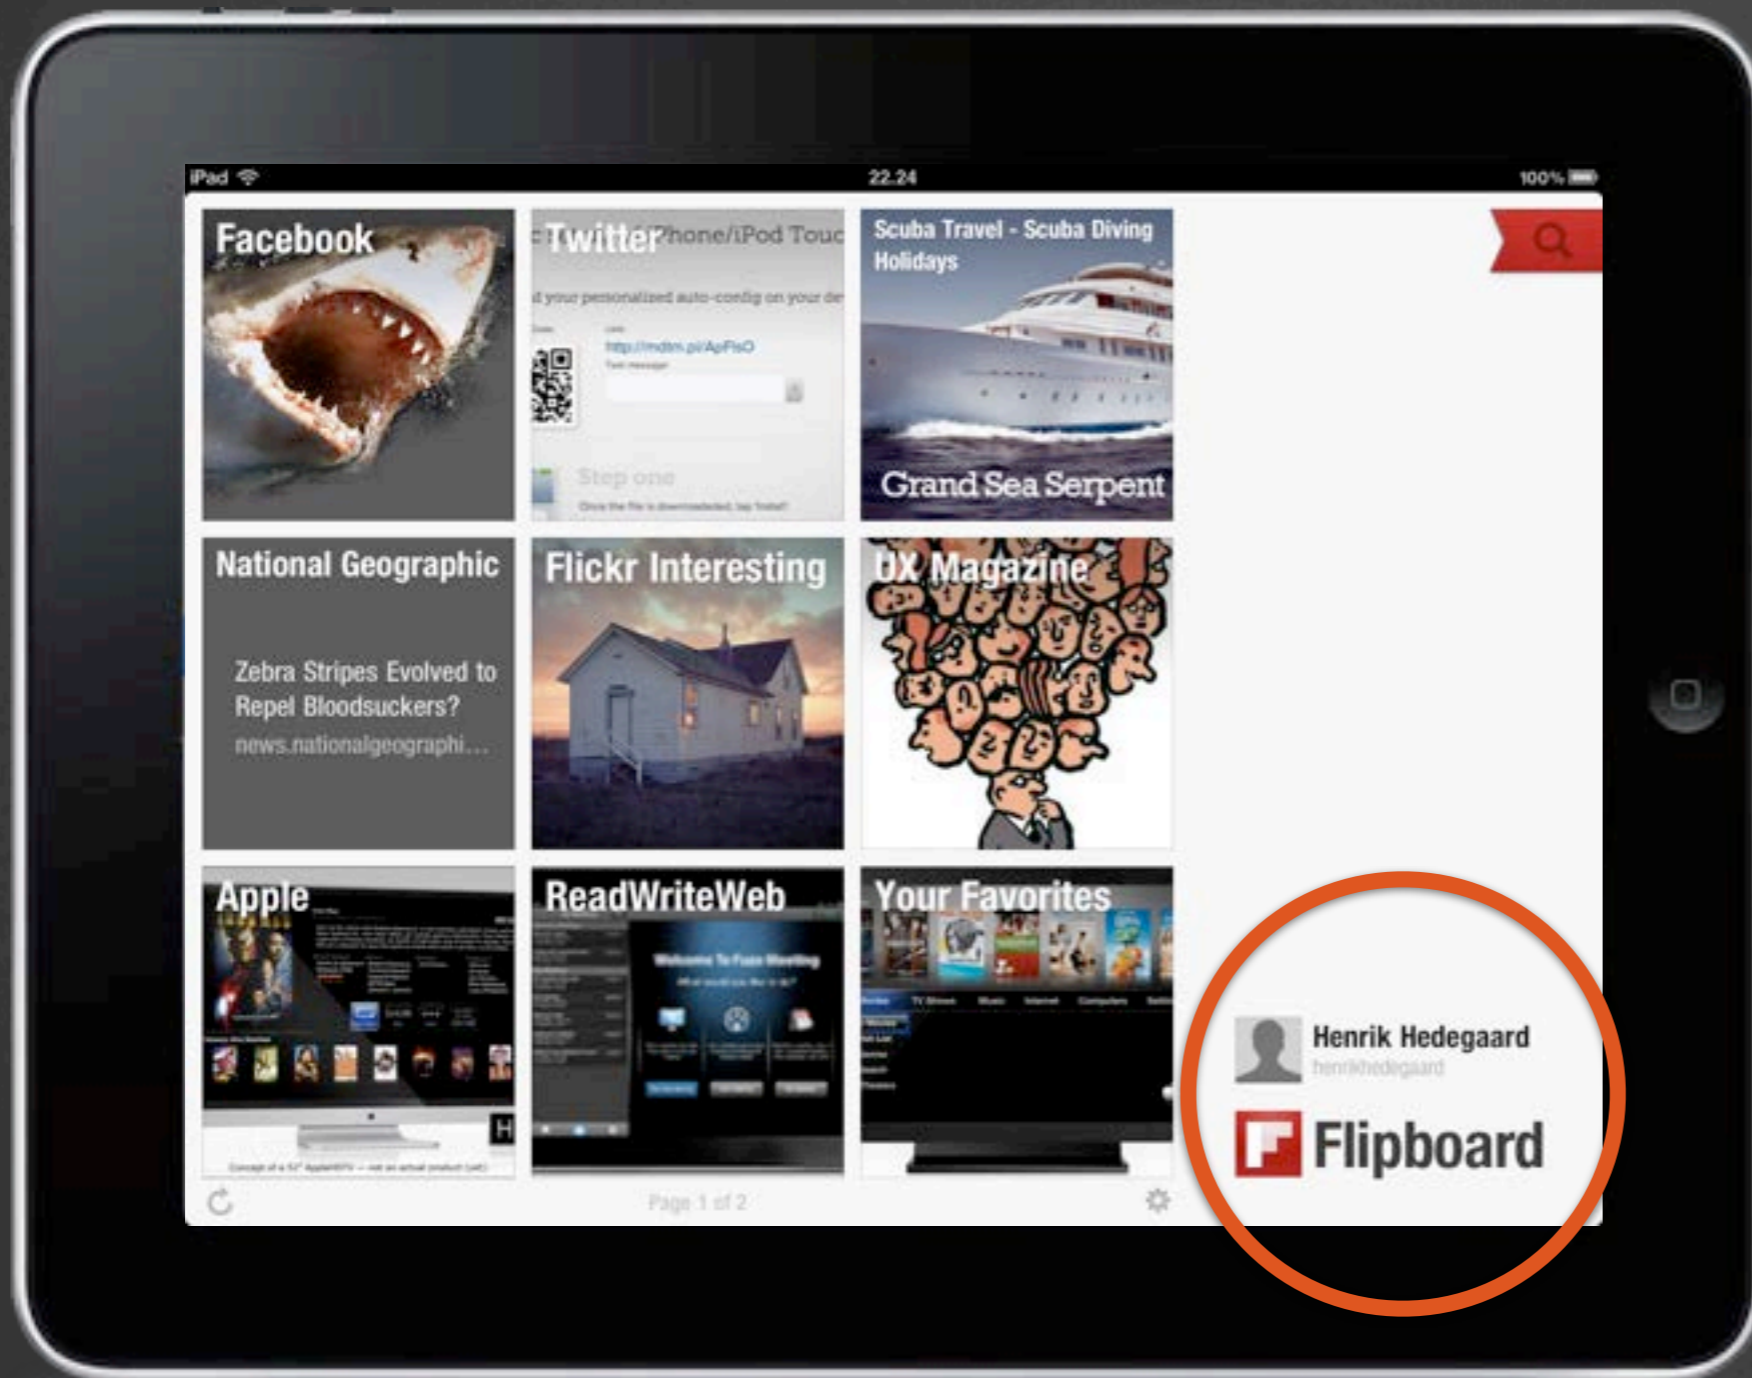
iPad 22.24 100%

Facebook

Twitter
Phone/iPod Touc
d your personalized auto-config on your de
http://mdm.pi/ApFlsO
Step one

Scuba Travel - Scuba Diving Holidays
Grand Sea Serpent

National Geographic
Zebra Stripes Evolved to Repel Bloodsuckers?
news.nationalgeographi...

Flickr Interesting

UX Magazine

Apple

ReadWriteWeb
Welcome To Fuze Meeting

Your Favorites

Henrik Hedegaard
henrikhedegaard
Flipboard

Page 1 of 2